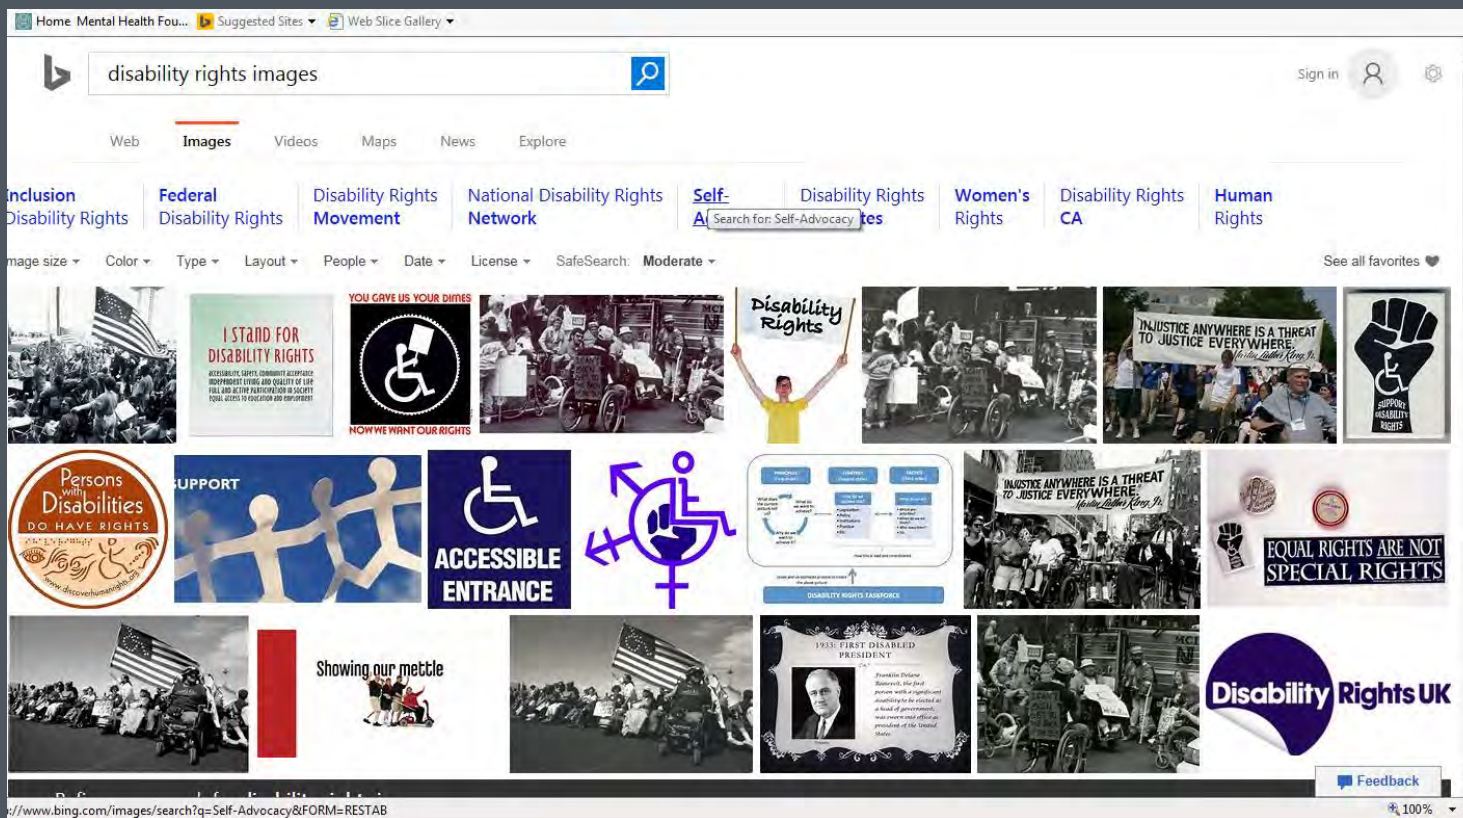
Home Mental Health Fou... Suggested Sites ▾ Web Slice Gallery ▾

disability rights images

Sign in

Web Images Videos Maps News Explore

Inclusion Disability Rights | Federal Disability Rights | Disability Rights Movement | National Disability Rights Network | Self-A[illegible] | Search for: Self-Advocacy | Disability Rights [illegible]tes | Women's Rights | Disability Rights CA | Human Rights

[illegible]age size ▾ Color ▾ Type ▾ Layout ▾ People ▾ Date ▾ License ▾ SafeSearch: Moderate ▾

See all favorites

I STAND FOR DISABILITY RIGHTS

YOU GAVE US YOUR DIMES

NOW WE WANT OUR RIGHTS

Disability Rights

INJUSTICE ANYWHERE IS A THREAT TO JUSTICE EVERYWHERE. Martin Luther King Jr.

SUPPORT DISABILITY RIGHTS

Persons with Disabilities DO HAVE RIGHTS

www.discoverhumanrights.org

SUPPORT

ACCESSIBLE ENTRANCE

DISABILITY RIGHTS TASKFORCE

INJUSTICE ANYWHERE IS A THREAT TO JUSTICE EVERYWHERE. Martin Luther King Jr.

EQUAL RIGHTS ARE NOT SPECIAL RIGHTS

Showing our mettle

1933: FIRST DISABLED PRESIDENT

Franklin Delano Roosevelt, the first person with a significant disability to be elected as a head of government, was sworn into office as president of the United States.

Disability Rights UK

Feedback

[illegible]://www.bing.com/images/search?q=Self-Advocacy&FORM=RESTAB

100%